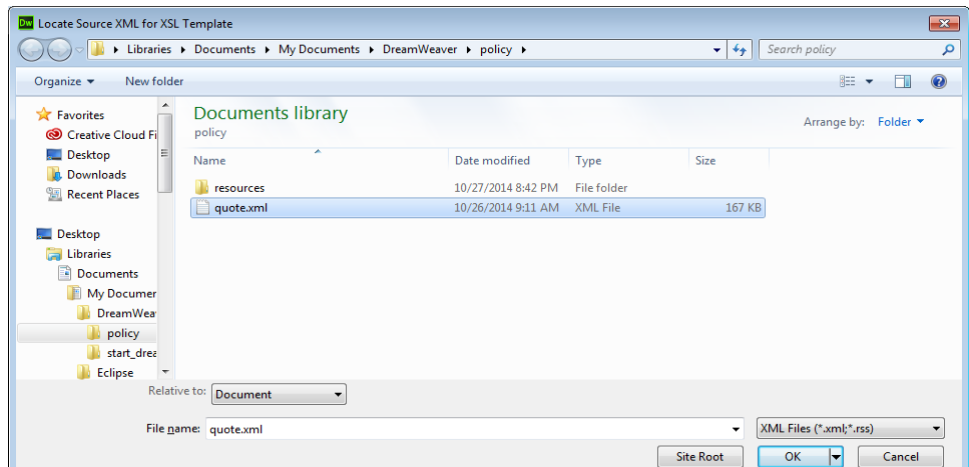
Dw Locate Source XML for XSL Template

Libraries ▸ Documents ▸ My Documents ▸ DreamWeaver ▸ policy ▸

Search policy

Organize ▾ New folder

Favorites
Creative Cloud Fi
Desktop
Downloads
Recent Places

Desktop
Libraries
Documents
My Documer
DreamWear
policy
start_drea
Eclipse

Documents library
policy

Arrange by: Folder ▾

| Name | Date modified | Type | Size |
|---|---|---|---|
| resources | 10/27/2014 8:42 PM | File folder | |
| quote.xml | 10/26/2014 9:11 AM | XML File | 167 KB |

Relative to: Document

File name: quote.xml

XML Files (*.xml;*.rss)

Site Root

OK

Cancel